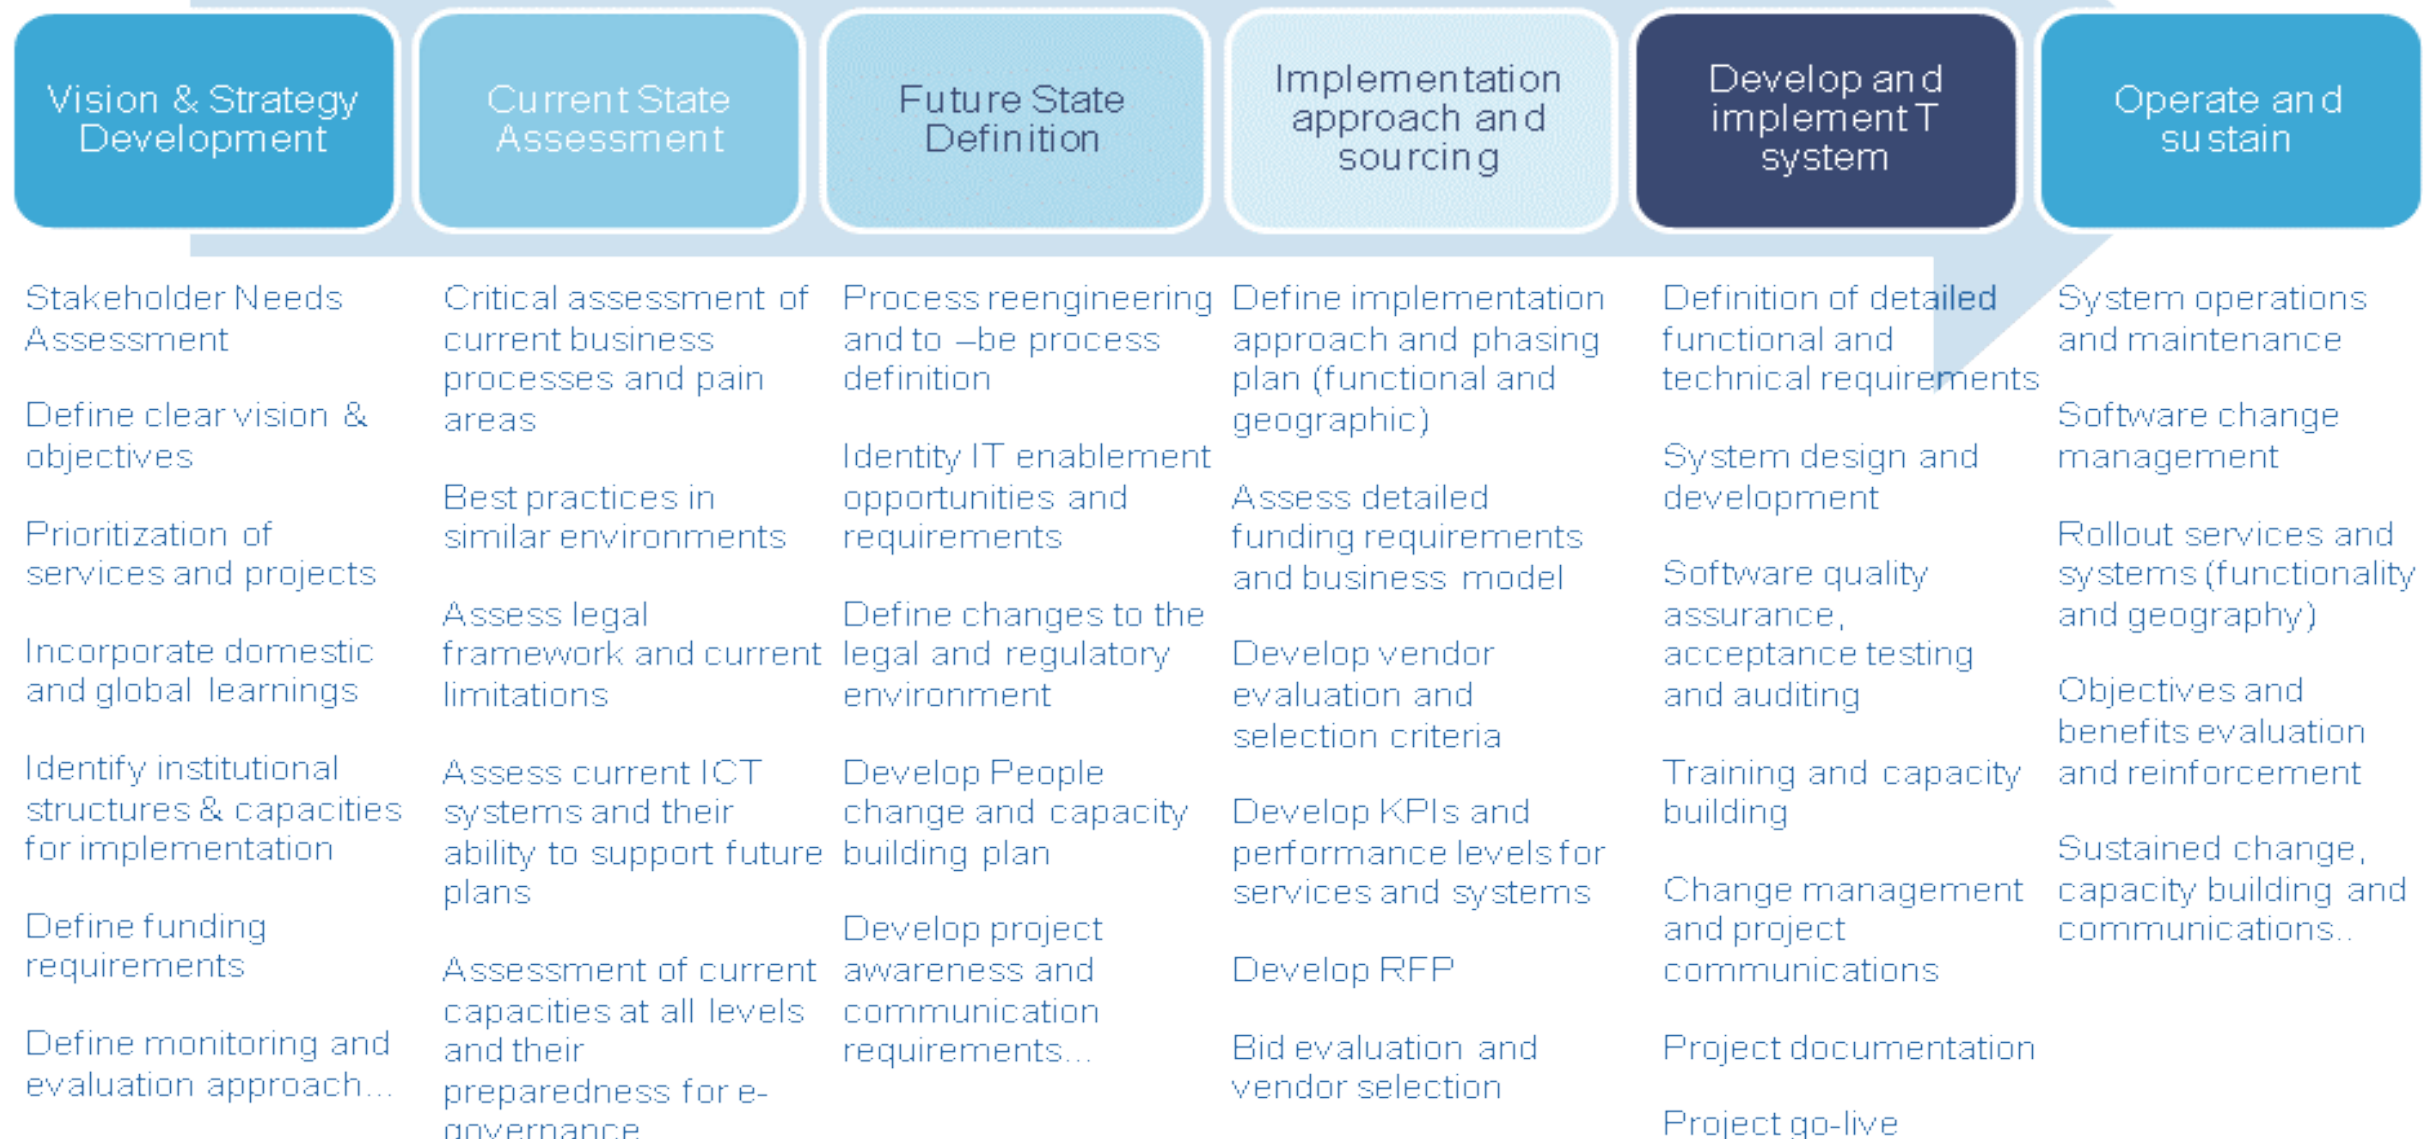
Vision & Strategy Development

Stakeholder Needs Assessment

Define clear vision & objectives

Prioritization of services and projects

Incorporate domestic and global learnings

Identify institutional structures & capacities for implementation

Define funding requirements

Define monitoring and evaluation approach...

Current State Assessment

Critical assessment of current business processes and pain areas

Best practices in similar environments

Assess legal framework and current limitations

Assess current ICT systems and their ability to support future plans

Assessment of current capacities at all levels and their preparedness for e-governance

Future State Definition

Process reengineering and to –be process definition

Identity IT enablement opportunities and requirements

Define changes to the legal and regulatory environment

Develop People change and capacity building plan

Develop project awareness and communication requirements...

Implementation approach and sourcing

Define implementation approach and phasing plan (functional and geographic)

Assess detailed funding requirements and business model

Develop vendor evaluation and selection criteria

Develop KPIs and performance levels for services and systems

Develop RFP

Bid evaluation and vendor selection

Develop and implement T system

Definition of detailed functional and technical requirements

System design and development

Software quality assurance, acceptance testing and auditing

Training and capacity building

Change management and project communications

Project documentation

Project go-live

Operate and sustain

System operations and maintenance

Software change management

Rollout services and systems (functionality and geography)

Objectives and benefits evaluation and reinforcement

Sustained change, capacity building and communications..